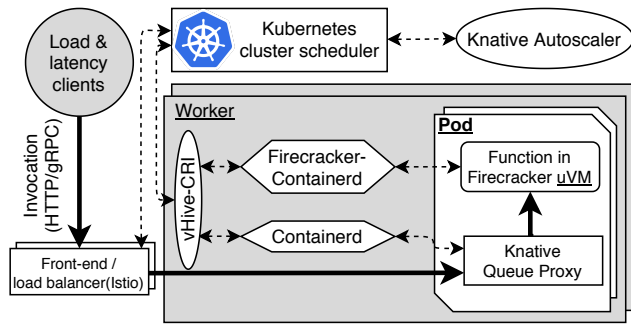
Load & latency clients

Kubernetes cluster scheduler

Knative Autoscaler

Invocation (HTTP/gRPC)

Worker

Pod

vHive-CRI

Firecracker-Containerd

Function in Firecracker uVM

Containerd

Knative Queue Proxy

Front-end / load balancer(Istio)